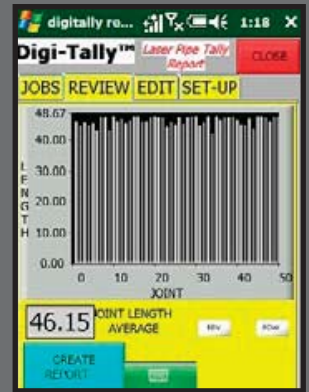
digitally re... 1:18 ×

Digi-Tally™ Laser Pipe Tally Report CLOSE

JOBS REVIEW EDIT SET-UP

48.67
40.00
30.00
20.00
10.00
0.00

L E N G T H

0 10 20 30 40 50
JOINT

46.15 JOINT LENGTH AVERAGE

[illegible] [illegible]

CREATE REPORT

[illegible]